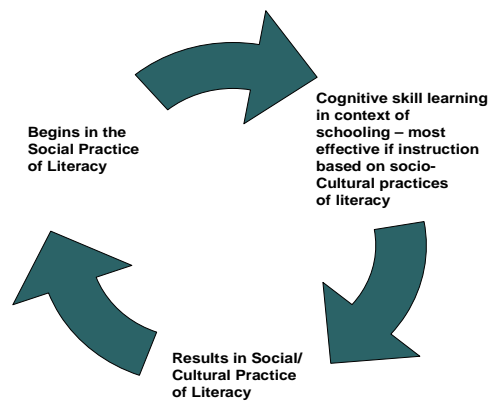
Begins in the Social Practice of Literacy

Cognitive skill learning in context of schooling – most effective if instruction based on socio-Cultural practices of literacy

Results in Social/ Cultural Practice of Literacy